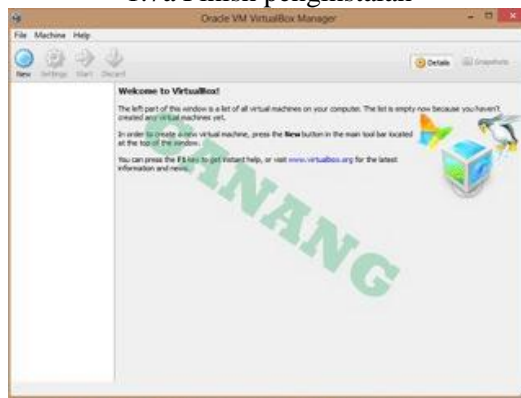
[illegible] Pilihan pengistalan

Oracle VM VirtualBox Manager

File Machine Help

New Settings Start Discard

Details Snapshots

Welcome to VirtualBox!

The left part of this window is a list of all virtual machines on your computer. The list is empty now because you haven't created any virtual machines yet.

In order to create a new virtual machine, press the New button in the main tool bar located at the top of the window.

You can press the F1 key to get instant help, or visit www.virtualbox.org for the latest information and news.

DANANG